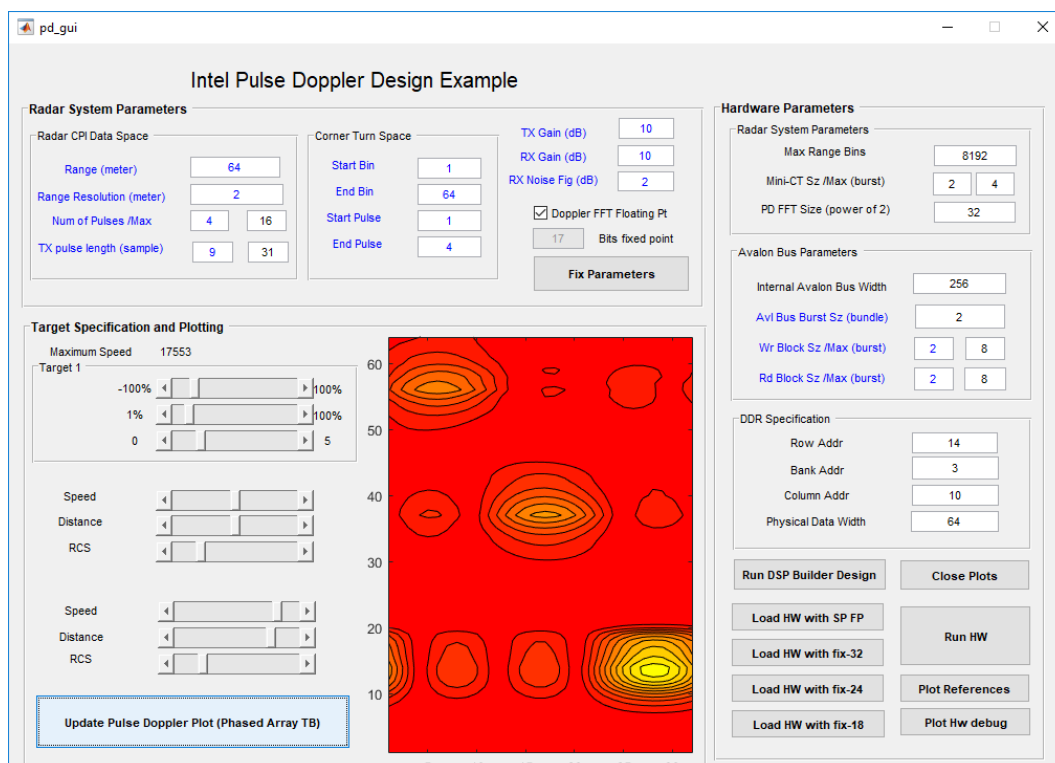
pd_gui

Intel Pulse Doppler Design Example

Radar System Parameters

Radar CPI Data Space

Range (meter) 64

Range Resolution (meter) 2

Num of Pulses /Max 4 16

TX pulse length (sample) 9 31

Corner Turn Space

Start Bin 1

End Bin 64

Start Pulse 1

End Pulse 4

TX Gain (dB) 10

RX Gain (dB) 10

RX Noise Fig (dB) 2

Doppler FFT Floating Pt

17 Bits fixed point

Fix Parameters

Target Specification and Plotting

Maximum Speed 17553

Target 1

-100% 100%

1% 100%

0 5

Speed

Distance

RCS

Speed

Distance

RCS

Update Pulse Doppler Plot (Phased Array TB)

60

50

40

30

20

10

Hardware Parameters

Radar System Parameters

Max Range Bins 8192

Mini-CT Sz /Max (burst) 2 4

PD FFT Size (power of 2) 32

Avalon Bus Parameters

Internal Avalon Bus Width 256

Avl Bus Burst Sz (bundle) 2

Wr Block Sz /Max (burst) 2 8

Rd Block Sz /Max (burst) 2 8

DDR Specification

Row Addr 14

Bank Addr 3

Column Addr 10

Physical Data Width 64

Run DSP Builder Design

Close Plots

Load HW with SP FP

Run HW

Load HW with fix-32

Load HW with fix-24

Plot References

Load HW with fix-18

Plot Hw debug